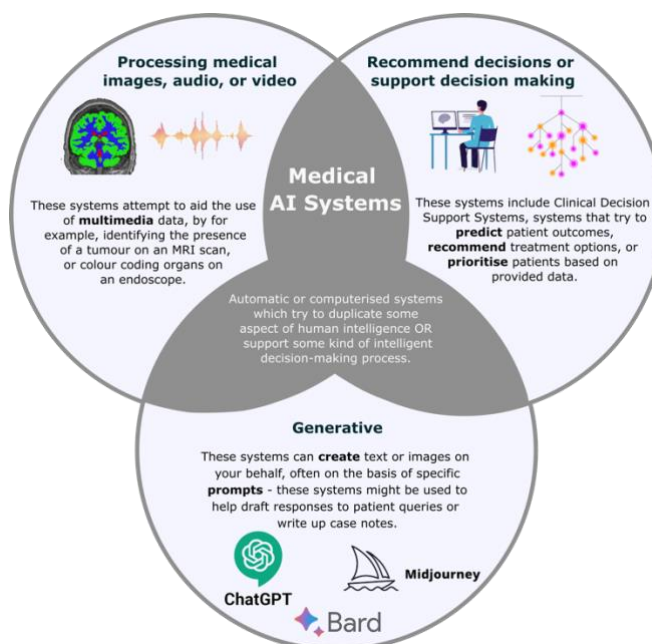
Processing medical images, audio, or video

These systems attempt to aid the use of **multimedia** data, by for example, identifying the presence of a tumour on an MRI scan, or colour coding organs on an endoscope.

Recommend decisions or support decision making

These systems include Clinical Decision Support Systems, systems that try to **predict** patient outcomes, **recommend** treatment options, or **prioritise** patients based on provided data.

Medical AI Systems

Automatic or computerised systems which try to duplicate some aspect of human intelligence OR support some kind of intelligent decision-making process.

Generative

These systems can **create** text or images on your behalf, often on the basis of specific **prompts** - these systems might be used to help draft responses to patient queries or write up case notes.

ChatGPT

Midjourney

Bard